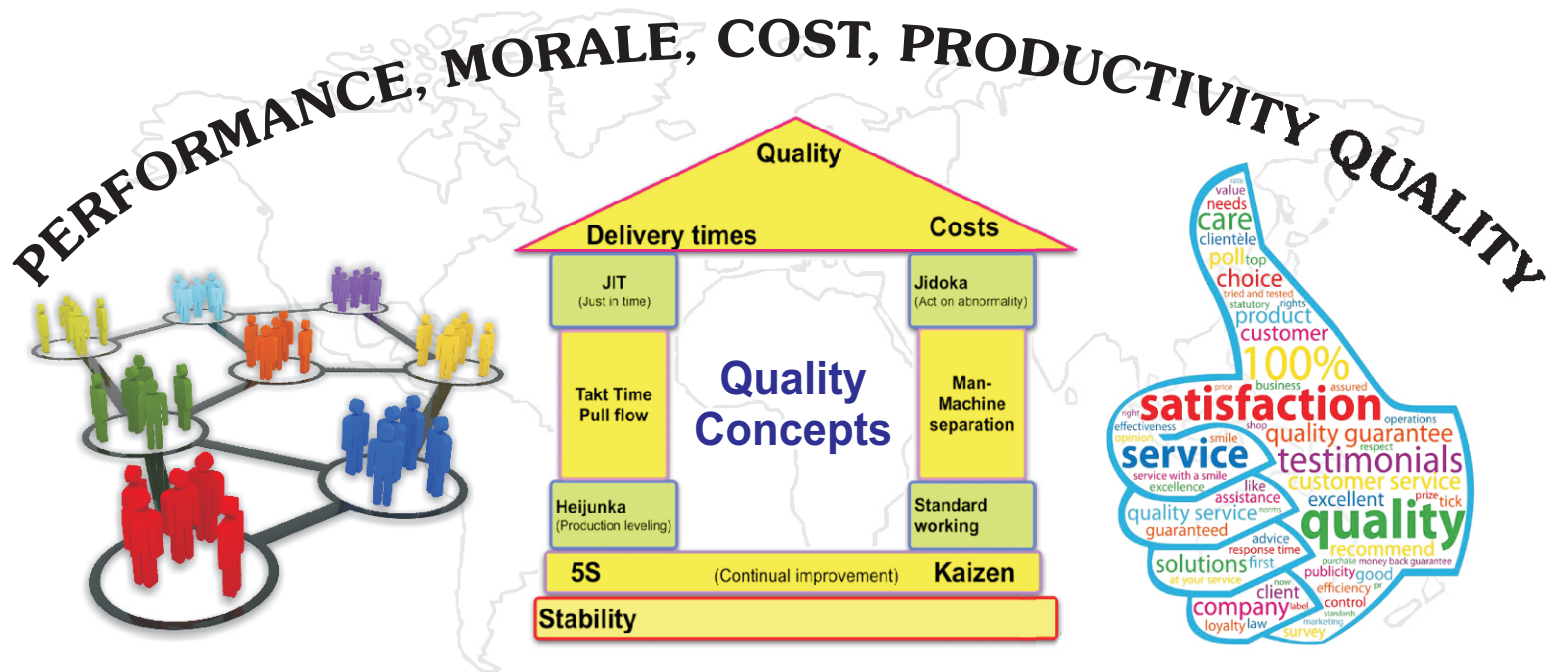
PERFORMANCE, MORALE, COST, PRODUCTIVITY QUALITY

Quality

Delivery times

Costs

JIT
(Just in time)

Jidoka
(Act on abnormality)

Takt Time
Pull flow

Quality
Concepts

Man-Machine separation

Heijunka
(Production leveling)

Standard working

5S

(Continual improvement)

Kaizen

Stability

rate
value
needs
care
clientèle
poll
top
choice
tried and tested
statutory
rights
product
customer
100%
price
business
assured
right
satisfaction
operations
effectiveness
shop
opinion
smile
quality guarantee
respect
service
testimonials
service with a smile
excellence
like
customer service
assistance
excellent
prize
tick
quality service
norms
guaranteed
quality
advice
recommend
response time
solutions
first
purchase
money back guarantee
at your service
publicity
good
now
client
efficiency
pr
company
label
standards
control
loyalty
law
marketing
survey